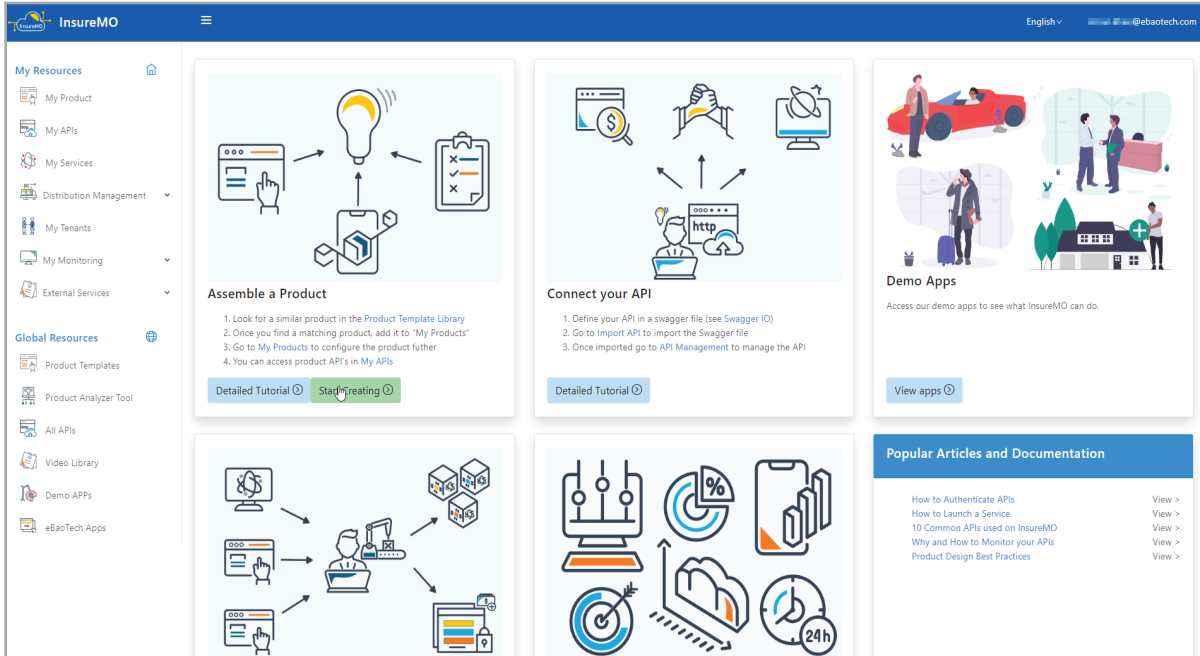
InsureMO

English

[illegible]@ebaotech.com

My Resources

My Product

My APIs

My Services

Distribution Management

My Tenants

My Monitoring

External Services

Global Resources

Product Templates

Product Analyzer Tool

All APIs

Video Library

Demo APPs

eBaoTech Apps

Assemble a Product

1. Look for a similar product in the Product Template Library
2. Once you find a matching product, add it to "My Products"
3. Go to My Products to configure the product futher
4. You can access product API's in My APIs

Detailed Tutorial

Start Creating

Connect your API

1. Define your API in a swagger file (see Swagger IO)
2. Go to Import API to import the Swagger file
3. Once imported go to API Management to manage the API

Detailed Tutorial

Demo Apps

Access our demo apps to see what InsureMO can do.

View apps

Popular Articles and Documentation

How to Authenticate APIs View >
How to Launch a Service View >
10 Common APIs used on InsureMO View >
Why and How to Monitor your APIs View >
Product Design Best Practices View >

http

%

24h